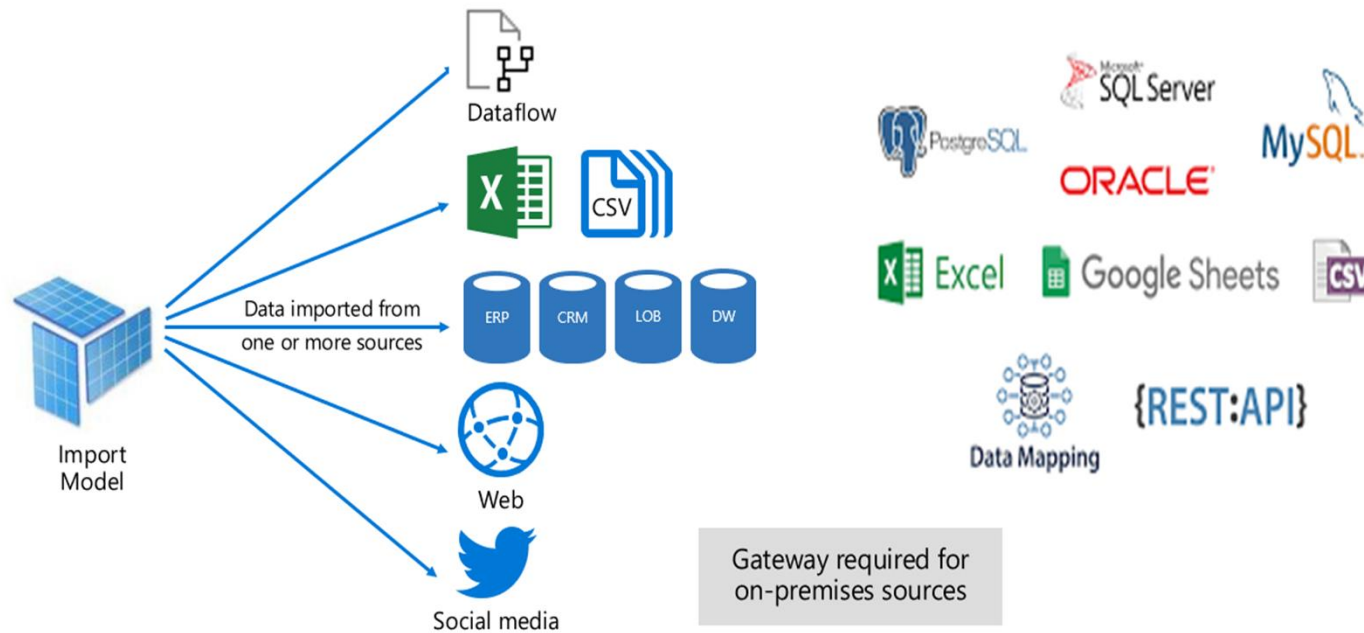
Dataflow

X

CSV

Data imported from one or more sources

ERP

CRM

LOB

DW

Import Model

Web

Social media

Microsoft SQL Server

PostgreSQL

MySQL

ORACLE

Excel

Google Sheets

CSV

Data Mapping

{REST:API}

Gateway required for on-premises sources